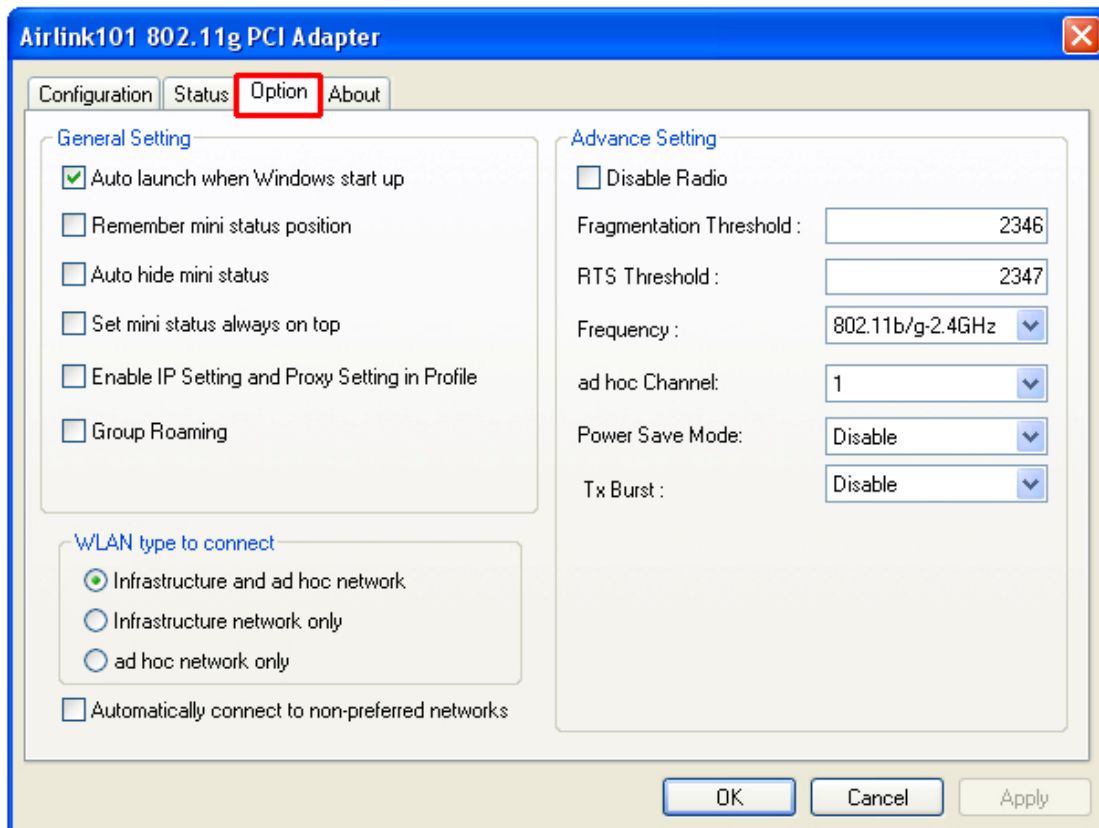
Airlink101 802.11g PCI Adapter

Configuration Status Option About

General Setting

Auto launch when Windows start up

Remember mini status position

Auto hide mini status

Set mini status always on top

Enable IP Setting and Proxy Setting in Profile

Group Roaming

WLAN type to connect

Infrastructure and ad hoc network

Infrastructure network only

ad hoc network only

Automatically connect to non-preferred networks

Advance Setting

Disable Radio

| | |
|---|---|
| Fragmentation Threshold : | 2346 |
| RTS Threshold : | 2347 |
| Frequency : | 802.11b/g-2.4GHz |
| ad hoc Channel: | 1 |
| Power Save Mode: | Disable |
| Tx Burst : | Disable |

OK Cancel Apply